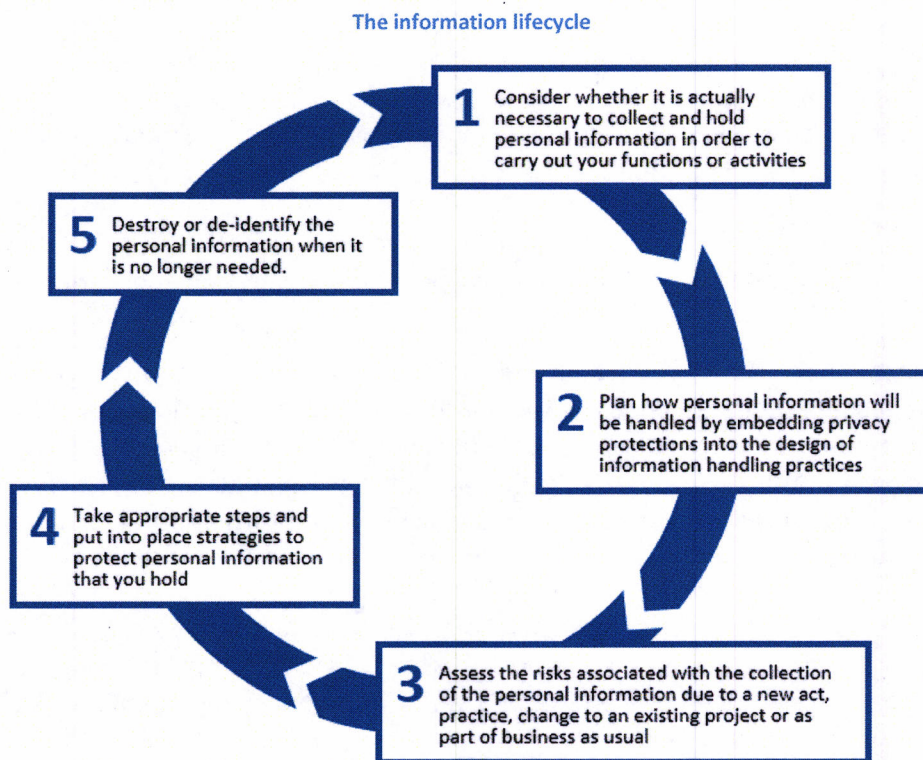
The information lifecycle

1 Consider whether it is actually necessary to collect and hold personal information in order to carry out your functions or activities

2 Plan how personal information will be handled by embedding privacy protections into the design of information handling practices

3 Assess the risks associated with the collection of the personal information due to a new act, practice, change to an existing project or as part of business as usual

4 Take appropriate steps and put into place strategies to protect personal information that you hold

5 Destroy or de-identify the personal information when it is no longer needed.